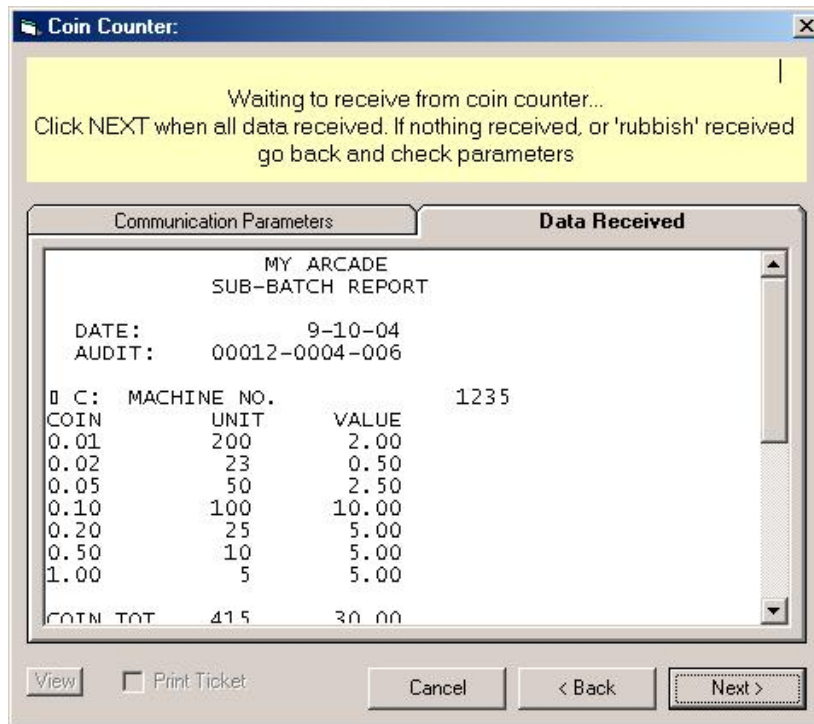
Coin Counter:

Waiting to receive from coin counter...
Click NEXT when all data received. If nothing received, or 'rubbish' received go back and check parameters

Communication Parameters
Data Received

MY ARCADE
SUB-BATCH REPORT

DATE: 9-10-04
AUDIT: 00012-0004-006

▯ C: MACHINE NO. 1235

| COIN | UNIT | VALUE |
|---|---|---|
| 0.01 | 200 | 2.00 |
| 0.02 | 23 | 0.50 |
| 0.05 | 50 | 2.50 |
| 0.10 | 100 | 10.00 |
| 0.20 | 25 | 5.00 |
| 0.50 | 10 | 5.00 |
| 1.00 | 5 | 5.00 |

COIN TOT 415 30.00

View
Print Ticket
Cancel
< Back
Next >